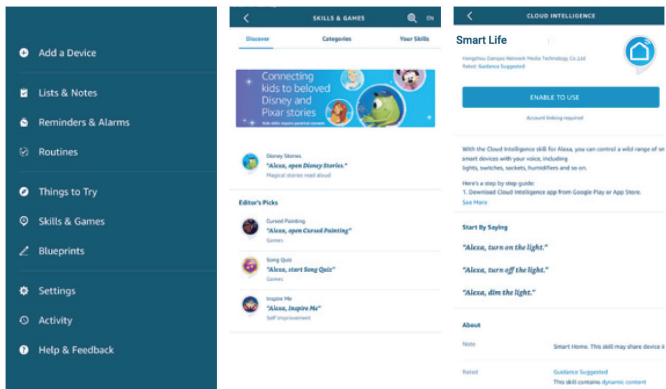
Add a Device

Lists & Notes

Reminders & Alarms

Routines

Things to Try

Skills & Games

Blueprints

Settings

Activity

Help & Feedback

SKILLS & GAMES

EN

Discover

Categories

Your Skills

Connecting kids to beloved Disney and Pixar stories

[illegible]

Disney Stories
"Alexa, open Disney Stories."
Magical stories read aloud

Editor's Picks

Cursed Painting
"Alexa, open Cursed Painting"
Games

Song Quiz
"Alexa, start Song Quiz"
Games

Inspire Me
"Alexa, Inspire Me"
Self Improvement

CLOUD INTELLIGENCE

Smart Life

Hangzhou Dangao Network Media Technology Co.,Ltd
Rated: Guidance Suggested

ENABLE TO USE

Account linking required

With the Cloud Intelligence skill for Alexa, you can control a wild range of sm smart devices with your voice, including lights, switches, sockets, humidifiers and so on.

Here's a step by step guide:
1. Download Cloud Intelligence app from Google Play or App Store.
See More

Start By Saying

"Alexa, turn on the light."

"Alexa, turn off the light."

"Alexa, dim the light."

About

Note

Smart Home. This skill may share device i

Rated

Guidance Suggested
This skill contains dynamic content